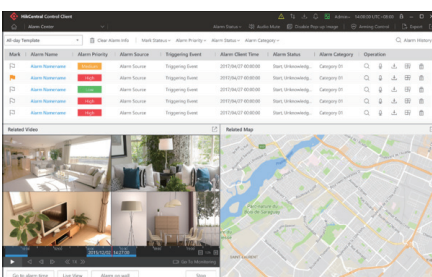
HikCentral Control Client

Alarm Center

Admin 14:00:00 UTC+08:00

Alarm Status | Audio Mute | Disable Pop-up Image | Arming Control | Export

All-day Template

Clear Alarm Info | Mark Status | Alarm Priority | Alarm Status | Alarm Category

Alarm History

| Mark | Alarm Name | Alarm Priority | Alarm Source | Triggering Event | Alarm Client Time | Alarm Status | Alarm Category | Operation |
|---|---|---|---|---|---|---|---|---|
| | Alarm Name | Medium | Alarm Source | Triggering Event | 2017/04/27 00:00:00 | Start, Unknowledg... | Category 01 | |
| | Alarm Name | High | Alarm Source | Triggering Event | 2017/04/27 00:00:00 | Start, Unknowledg... | Category 01 | |
| | Alarm Name | Low | Alarm Source | Triggering Event | 2017/04/27 00:00:00 | Start, Unknowledg... | Category 01 | |
| | Alarm Name | High | Alarm Source | Triggering Event | 2017/04/27 00:00:00 | Start, Unknowledg... | Category 01 | |
| | Alarm Name | High | Alarm Source | Triggering Event | 2017/04/27 00:00:00 | Start, Unknowledg... | Category 01 | |

Related Video

Related Map

2019/12/02 14:27:00

Go To Monitoring

Go to alarm time | Live View | Alarm on wall | Stop